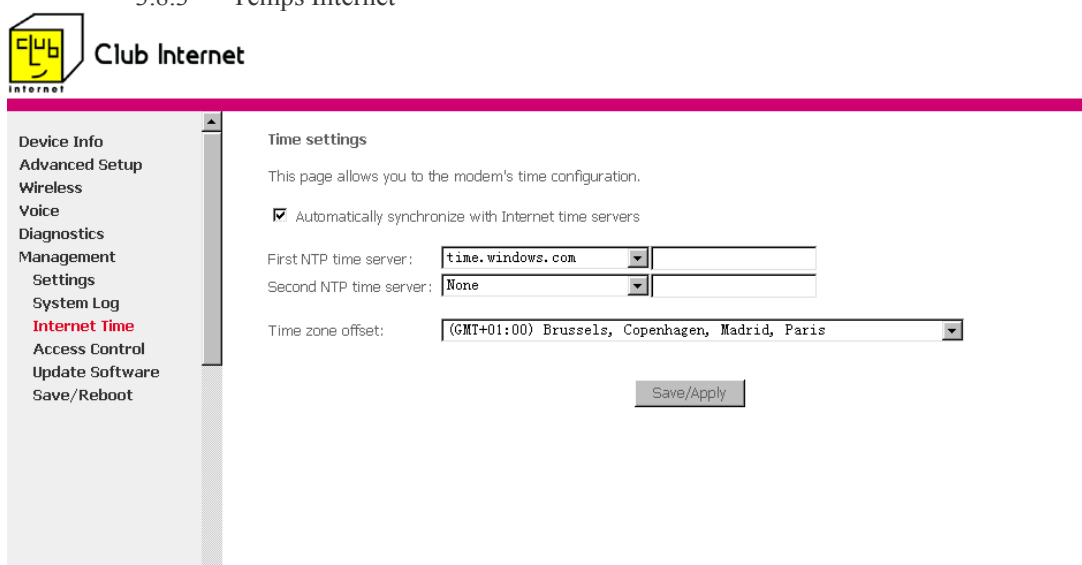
5.8.3 Temps Internet

Club Internet

internet

Device Info
Advanced Setup
Wireless
Voice
Diagnostics
Management
Settings
System Log
Internet Time
Access Control
Update Software
Save/Reboot

Time settings

This page allows you to the modem's time configuration.

☑ Automatically synchronize with Internet time servers

First NTP time server: time.windows.com

Second NTP time server: None

Time zone offset: (GMT+01:00) Brussels, Copenhagen, Madrid, Paris

Save/Apply